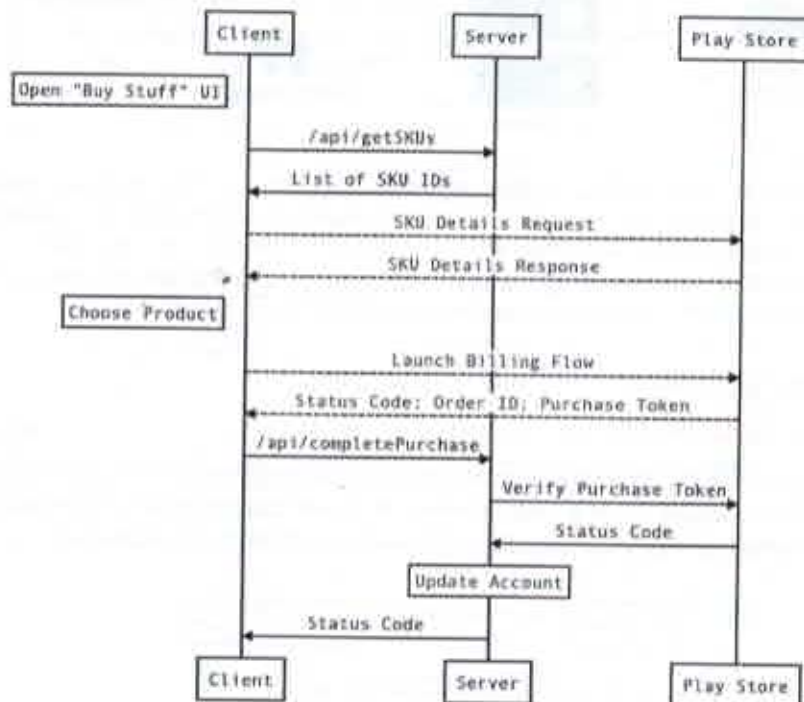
Client

Server

Play Store

Open "Buy Stuff" UI

/api/getSKUs

List of SKU IDs

SKU Details Request

SKU Details Response

Choose Product

Launch Billing Flow

Status Code; Order ID; Purchase Token

/api/completePurchase

Verify Purchase Token

Status Code

Update Account

Status Code

Client

Server

Play Store